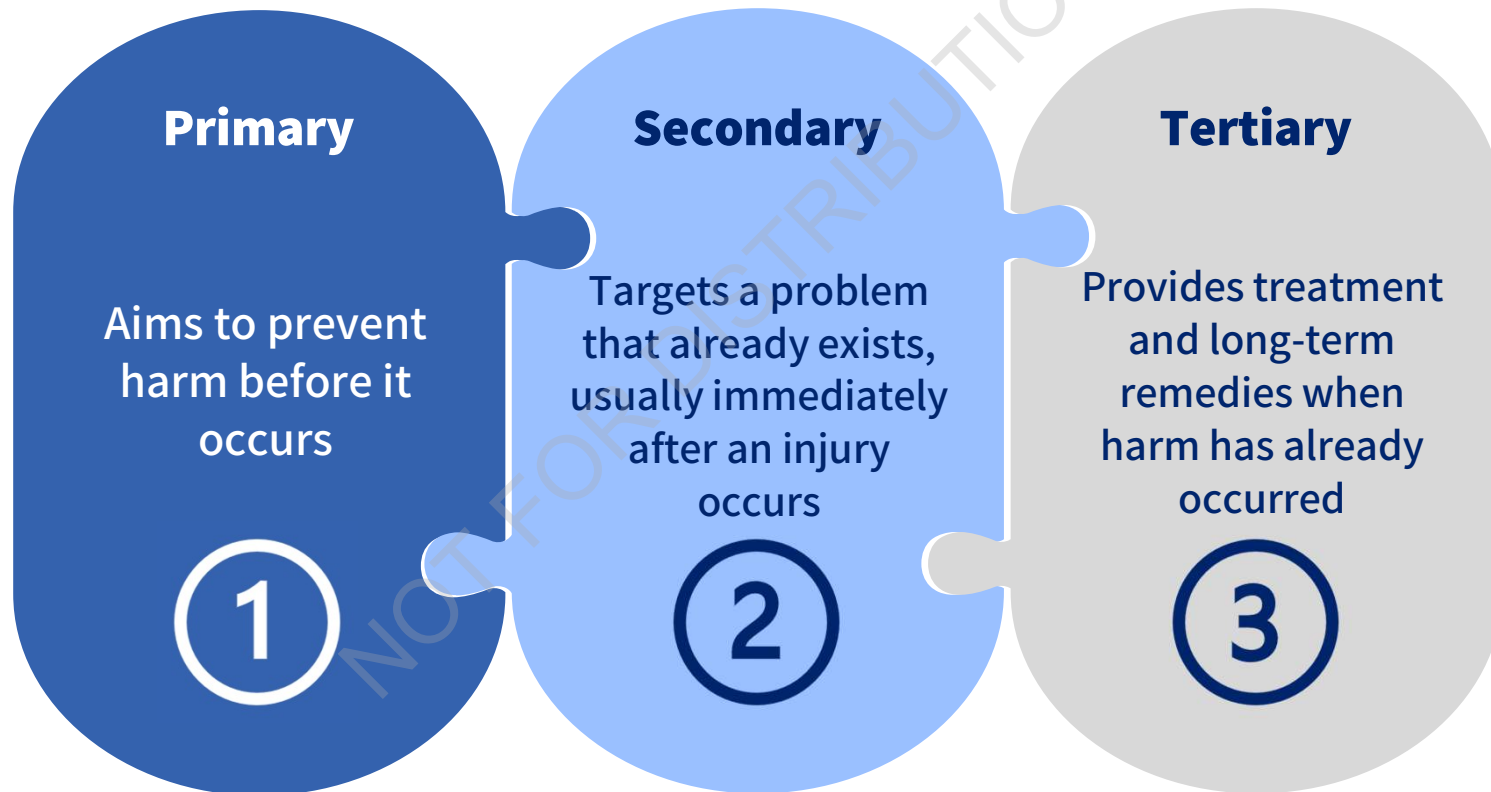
Primary

Aims to prevent harm before it occurs

1

Secondary

Targets a problem that already exists, usually immediately after an injury occurs

2

Tertiary

Provides treatment and long-term remedies when harm has already occurred

3

NOT FOR DISTRIBUTIO